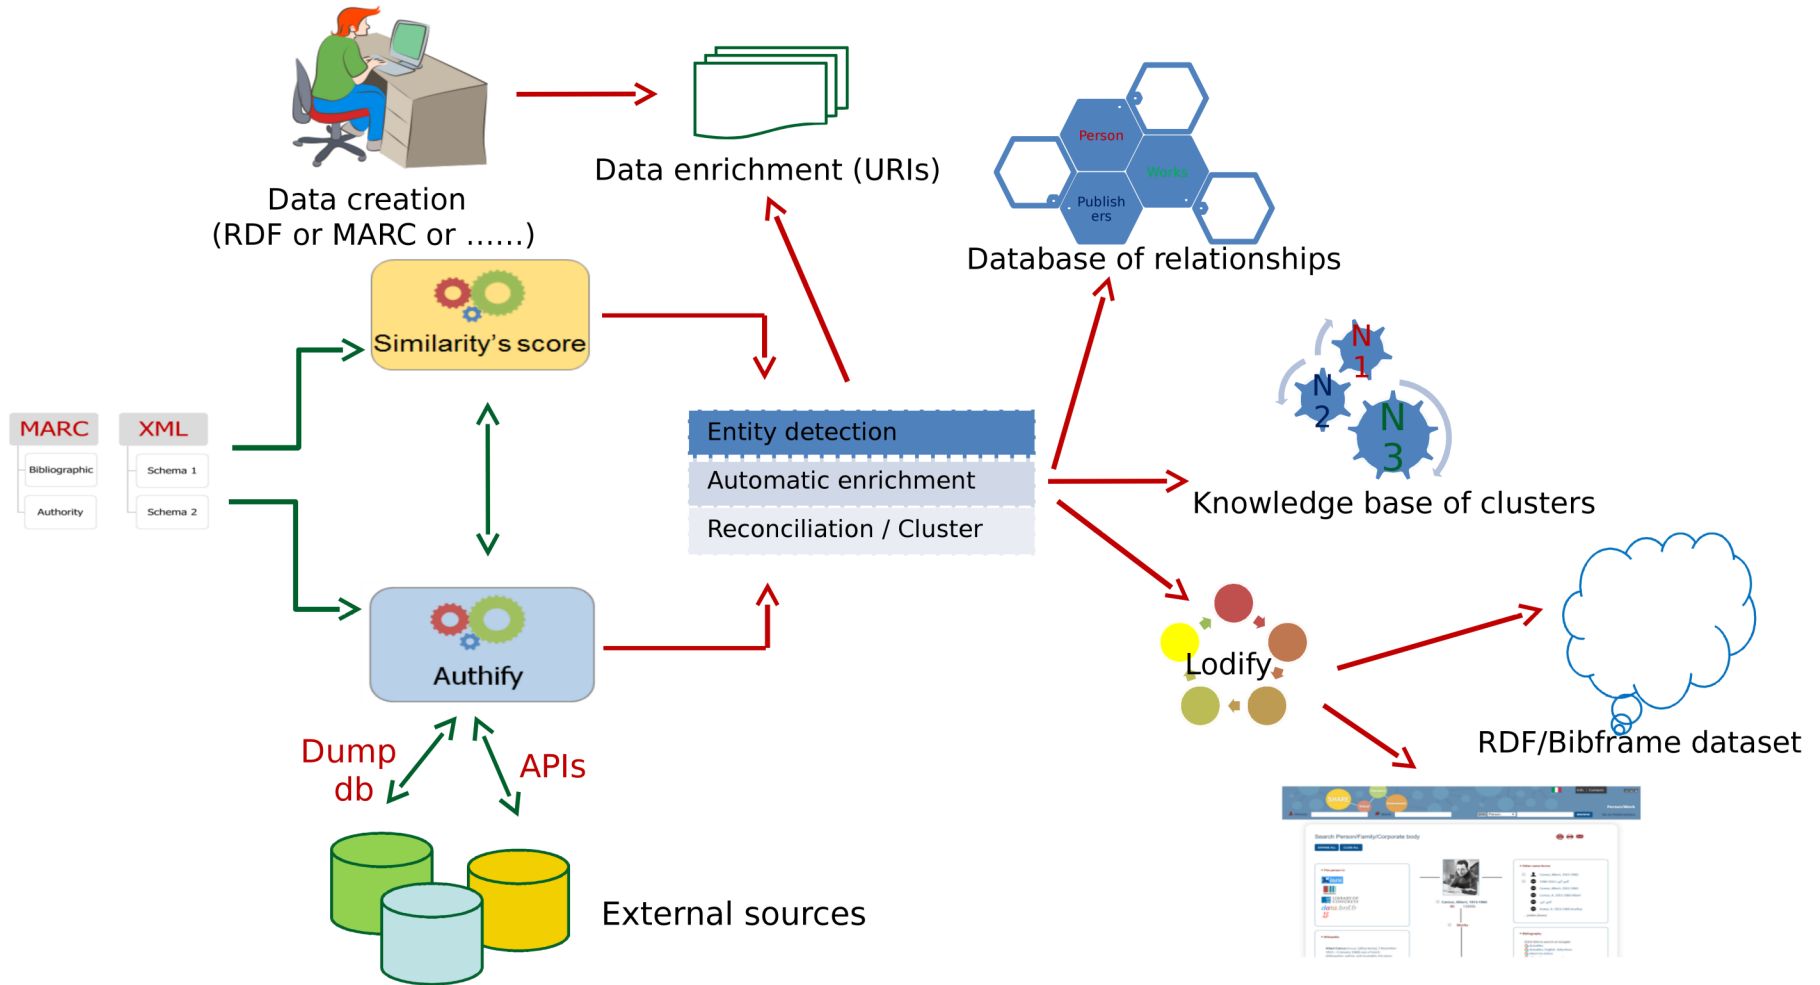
Data creation
(RDF or MARC or ......)

Data enrichment (URIs)

Person
Works
Publishers

Database of relationships

MARC
Bibliographic
Authority

XML
Schema 1
Schema 2

Similarity's score

Entity detection
Automatic enrichment
Reconciliation / Cluster

N 1
N 2
N 3

Knowledge base of clusters

Authify

Lodify

RDF/Bibframe dataset

Dump db

APIs

External sources

Search Person/Family/Corporate body